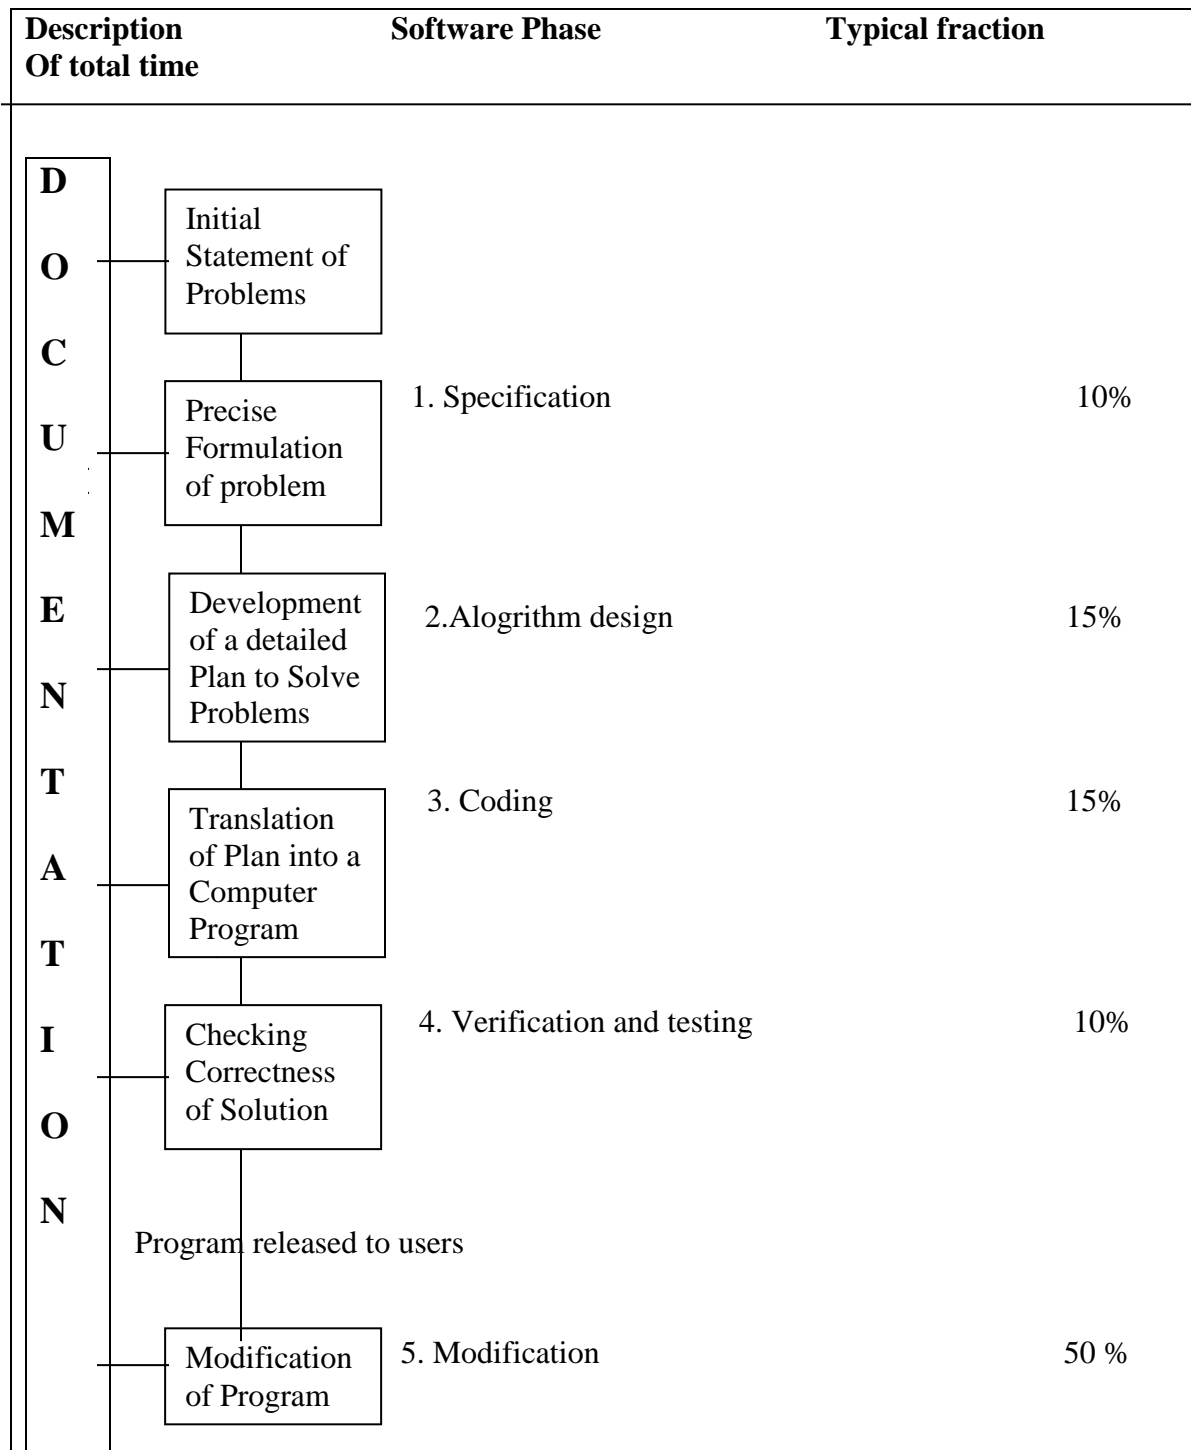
Description Of total time | Software Phase | Typical fraction

D O C U M E N T A T I O N

Initial Statement of Problems

Precise Formulation of problem

1. Specification 10%

Development of a detailed Plan to Solve Problems

2.Alogrithm design 15%

Translation of Plan into a Computer Program

3. Coding 15%

Checking Correctness of Solution

4. Verification and testing 10%

Program released to users

Modification of Program

5. Modification 50 %